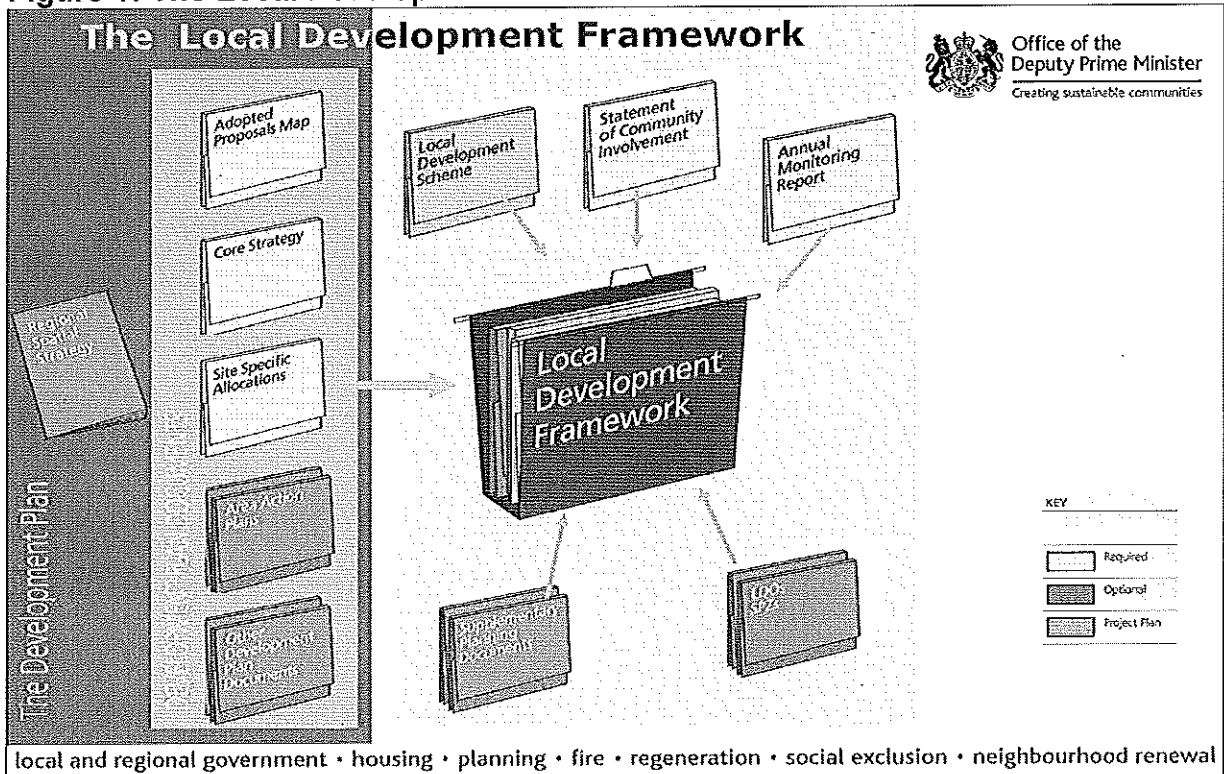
Figure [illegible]

The Local Development Framework

Office of the Deputy Prime Minister
Creating sustainable communities

Adopted Proposals Map

Core Strategy

Site Specific Allocations

Area Action Plans

Other Development Plan Documents

Regional Spatial Strategy

The Development Plan

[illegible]

Local Development Scheme

Statement of Community Involvement

Annual Monitoring Report

Local Development Framework

Supplementary Planning Documents

LDO SPZ

KEY
Required
Optional
Project Plan

local and regional government • housing • planning • fire • regeneration • social exclusion • neighbourhood renewal